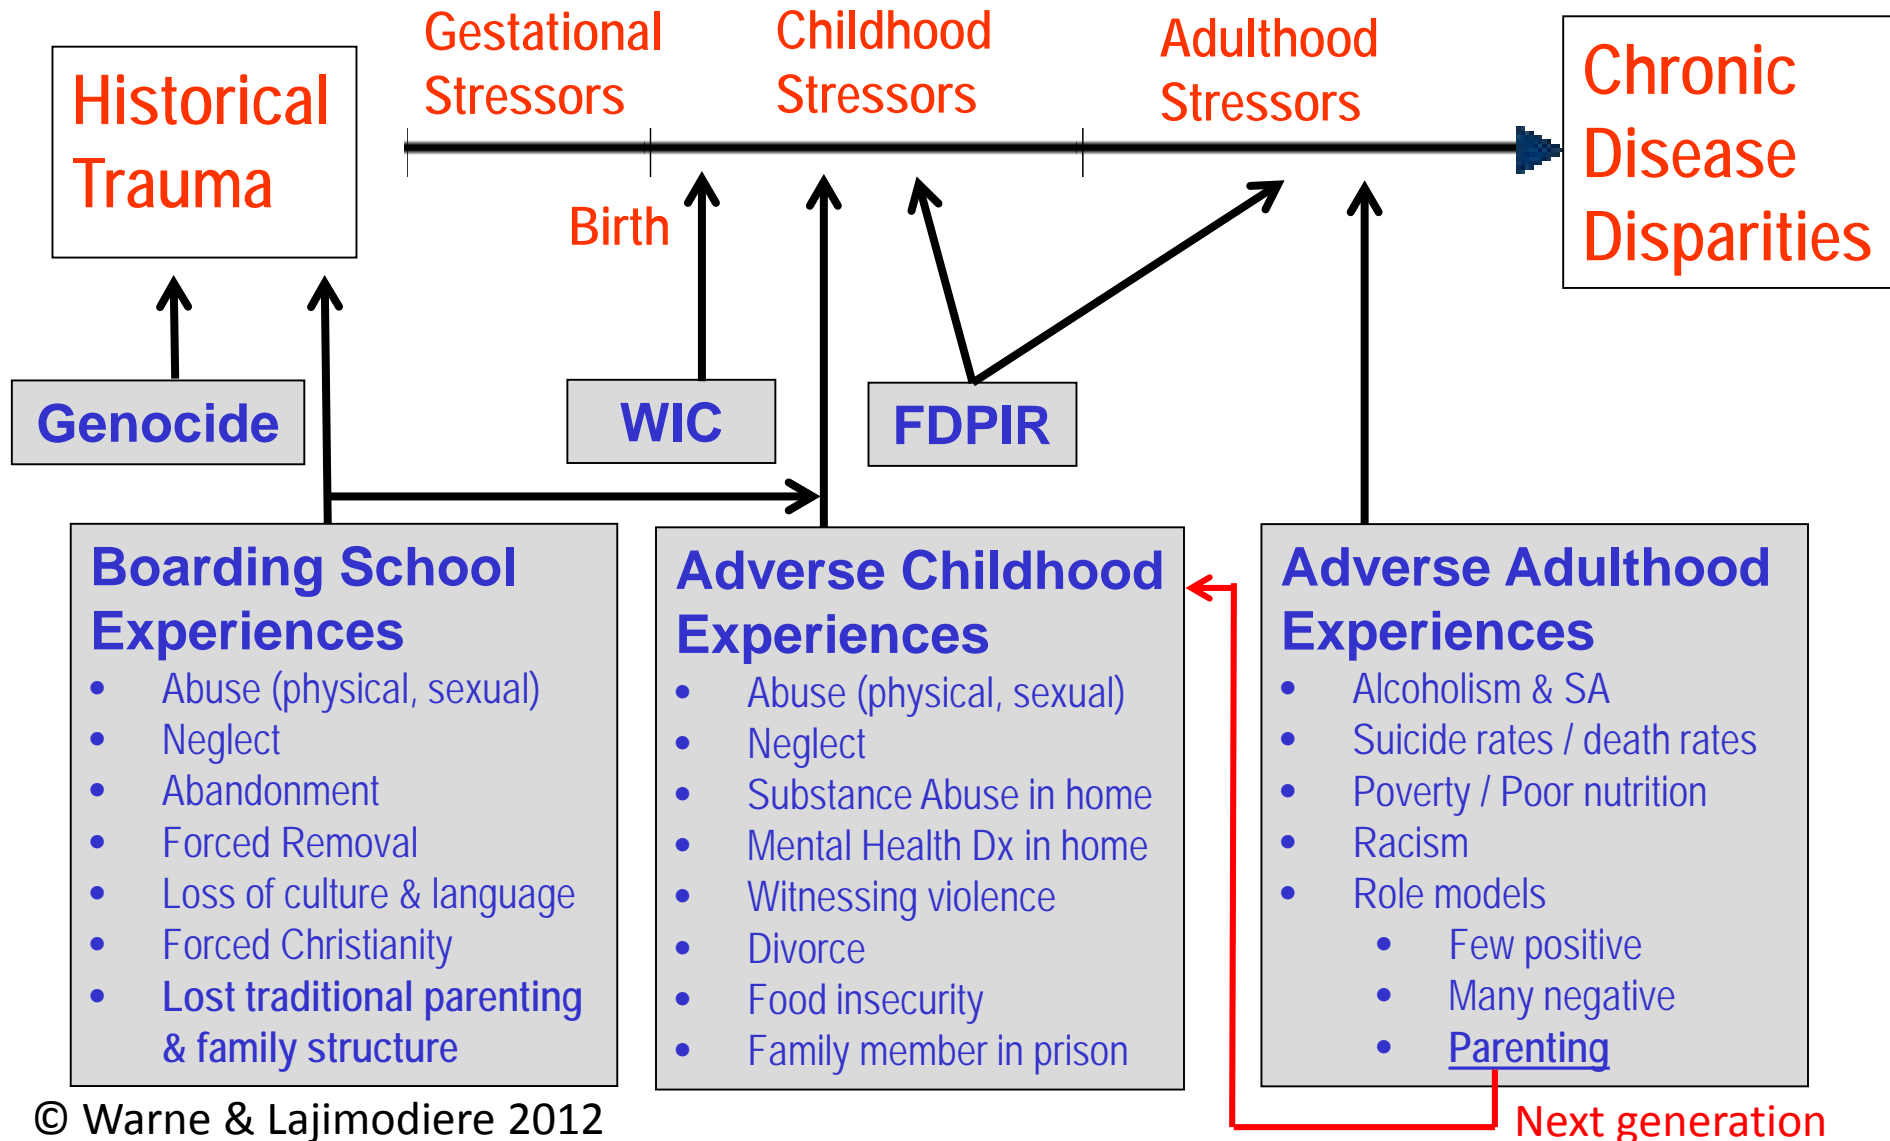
Historical Trauma

Gestational Stressors

Childhood Stressors

Adulthood Stressors

Chronic Disease Disparities

Birth

Genocide

WIC

FDPIR

Boarding School Experiences
- Abuse (physical, sexual)
- Neglect
- Abandonment
- Forced Removal
- Loss of culture & language
- Forced Christianity
- Lost traditional parenting & family structure

Adverse Childhood Experiences
- Abuse (physical, sexual)
- Neglect
- Substance Abuse in home
- Mental Health Dx in home
- Witnessing violence
- Divorce
- Food insecurity
- Family member in prison

Adverse Adulthood Experiences
- Alcoholism & SA
- Suicide rates / death rates
- Poverty / Poor nutrition
- Racism
- Role models
  - Few positive
  - Many negative
  - Parenting

Next generation

© Warne & Lajimodiere 2012